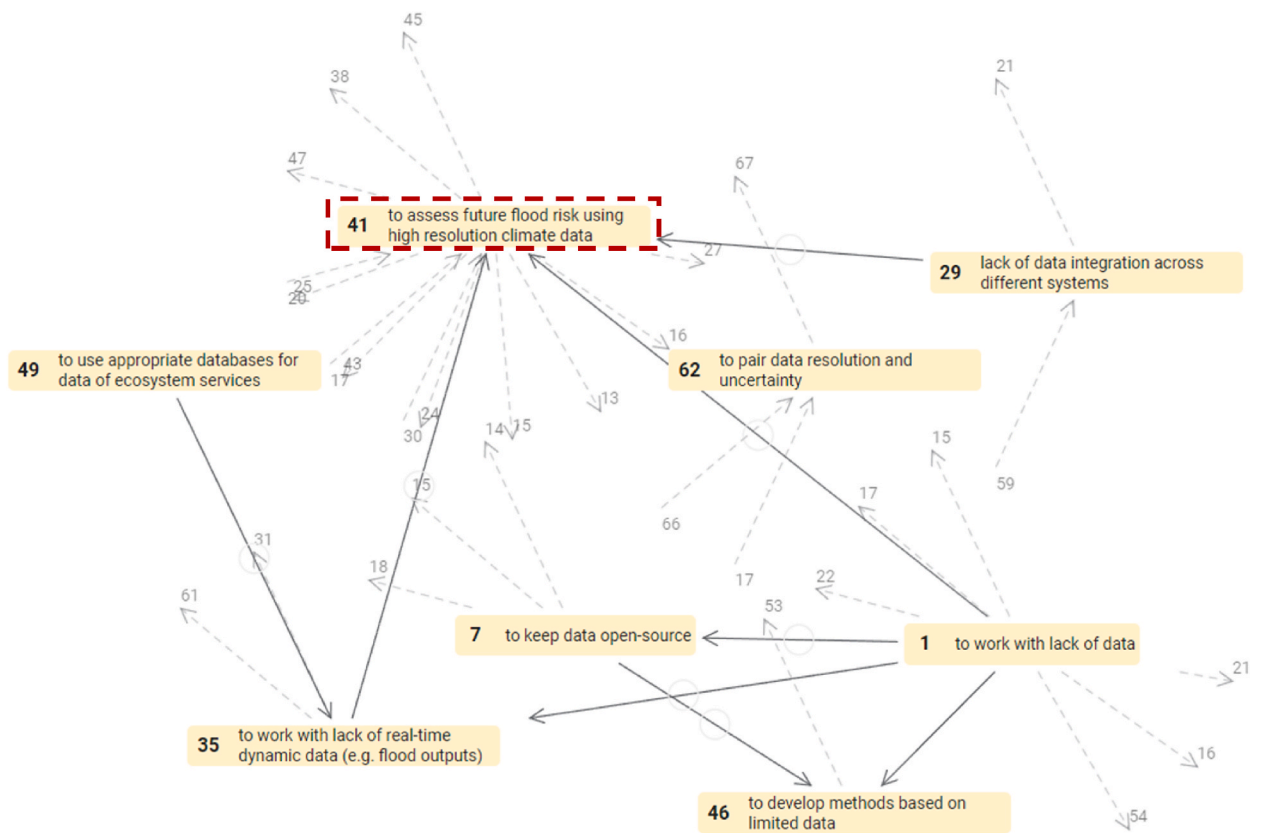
45

38

47

41 to assess future flood risk using high resolution climate data

21

67

27

29 lack of data integration across different systems

25
20

16

49 to use appropriate databases for data of ecosystem services

43
17

62 to pair data resolution and uncertainty

24
30

14 15

13

15

59

15

17

66

31

18

17

22

61

53

7 to keep data open-source

1 to work with lack of data

21

35 to work with lack of real-time dynamic data (e.g. flood outputs)

16

46 to develop methods based on limited data

54